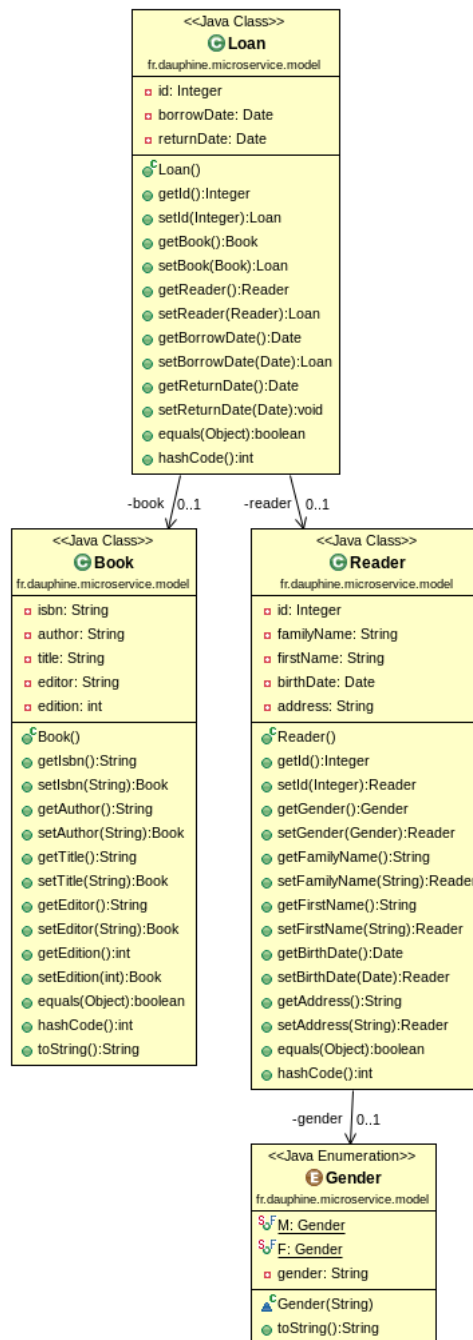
<<Java Class>>
Loan
fr.dauphine.microservice.model

id: Integer
borrowDate: Date
returnDate: Date

Loan()
getId():Integer
setId(Integer):Loan
getBook():Book
setBook(Book):Loan
getReader():Reader
setReader(Reader):Loan
getBorrowDate():Date
setBorrowDate(Date):Loan
getReturnDate():Date
setReturnDate(Date):void
equals(Object):boolean
hashCode():int

-book 0..1

-reader 0..1

<<Java Class>>
Book
fr.dauphine.microservice.model

isbn: String
author: String
title: String
editor: String
edition: int

Book()
getIsbn():String
setIsbn(String):Book
getAuthor():String
setAuthor(String):Book
getTitle():String
setTitle(String):Book
getEditor():String
setEditor(String):Book
getEdition():int
setEdition(int):Book
equals(Object):boolean
hashCode():int
toString():String

<<Java Class>>
Reader
fr.dauphine.microservice.model

id: Integer
familyName: String
firstName: String
birthDate: Date
address: String

Reader()
getId():Integer
setId(Integer):Reader
getGender():Gender
setGender(Gender):Reader
getFamilyName():String
setFamilyName(String):Reader
getFirstName():String
setFirstName(String):Reader
getBirthDate():Date
setBirthDate(Date):Reader
getAddress():String
setAddress(String):Reader
equals(Object):boolean
hashCode():int

-gender 0..1

<<Java Enumeration>>
Gender
fr.dauphine.microservice.model

M: Gender
F: Gender
gender: String

Gender(String)
toString():String